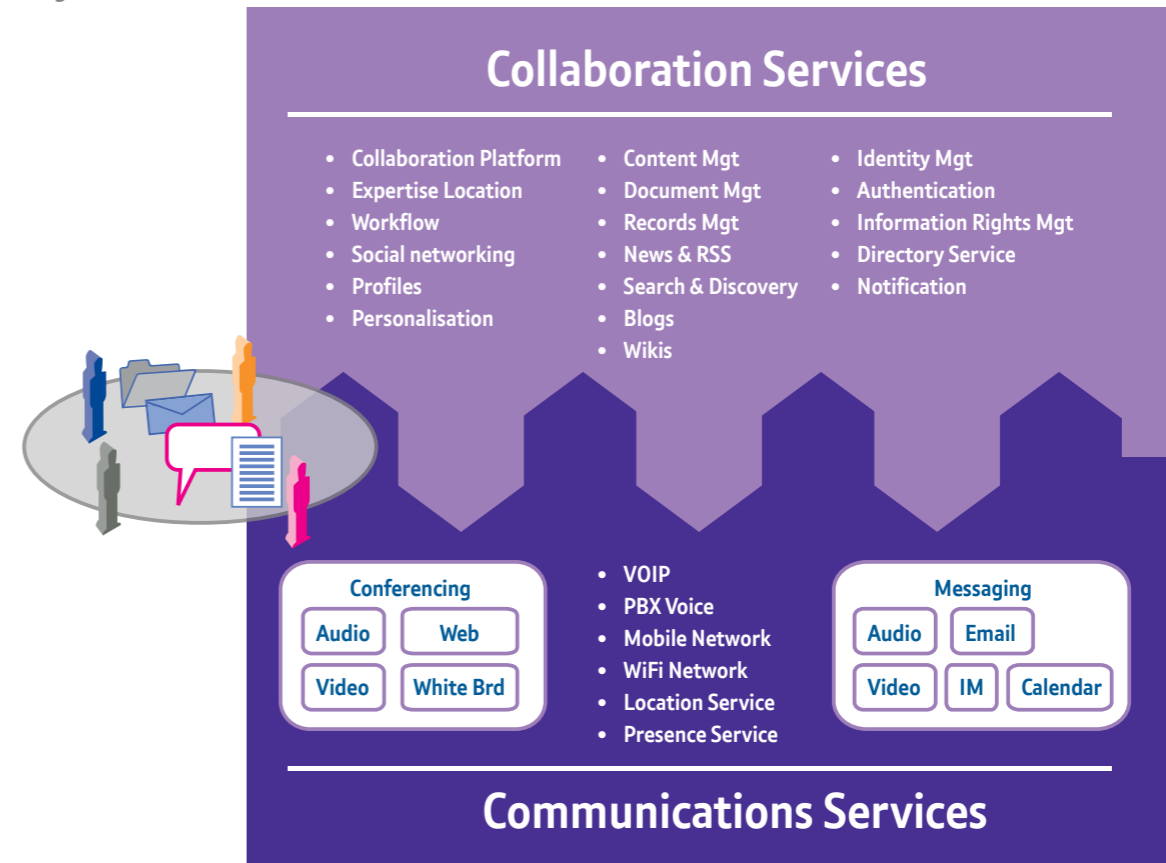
Collaboration Services

- Collaboration Platform
- Expertise Location
- Workflow
- Social networking
- Profiles
- Personalisation

- Content Mgt
- Document Mgt
- Records Mgt
- News & RSS
- Search & Discovery
- Blogs
- Wikis

- Identity Mgt
- Authentication
- Information Rights Mgt
- Directory Service
- Notification

Conferencing

Audio
Web
Video
White Brd

- VOIP
- PBX Voice
- Mobile Network
- WiFi Network
- Location Service
- Presence Service

Messaging

Audio
Email
Video
IM
Calendar

Communications Services